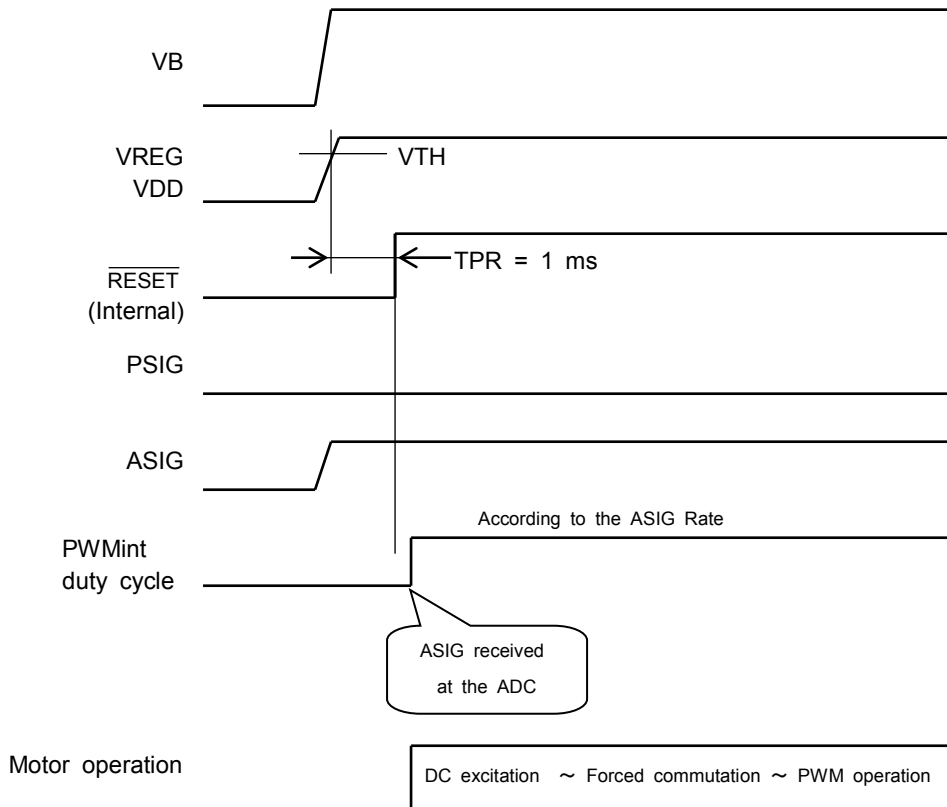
VB

VREG
VDD

VTH

$\overline{\text{RESET}}$
(Internal)

TPR = 1 ms

PSIG

ASIG

According to the ASIG Rate

PWMint
duty cycle

ASIG received
at the ADC

Motor operation

DC excitation ∼ Forced commutation ∼ PWM operation